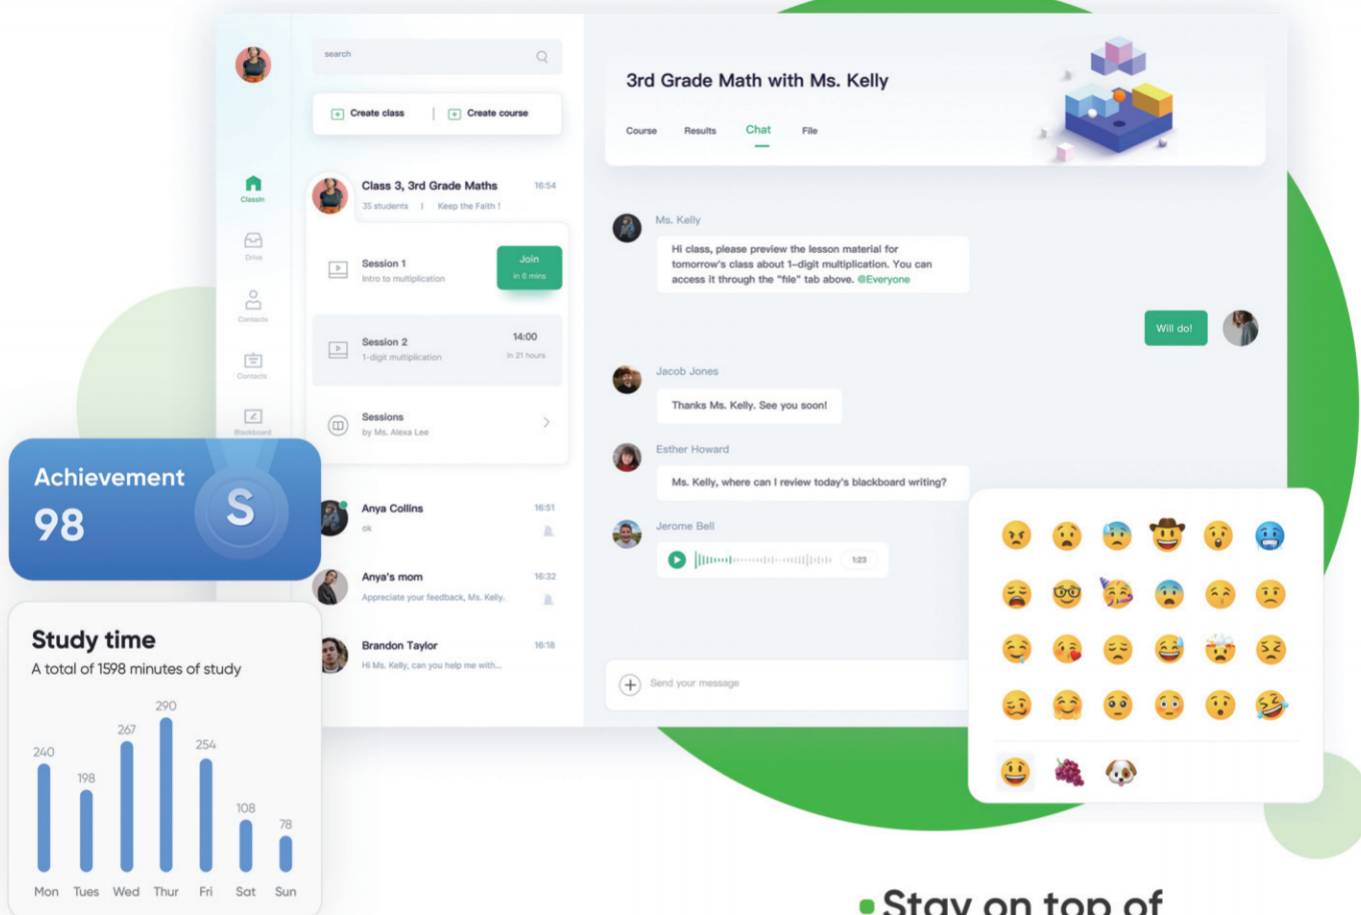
search

Create class | Create course

ClassIn

Drive

Contacts

Contacts

Blackboard

Class 3, 3rd Grade Maths 16:54
35 students | Keep the Faith !

Session 1
Intro to multiplication
Join
in 6 mins

Session 2
1-digit multiplication
14:00
in 21 hours

Sessions
by Ms. Alexa Lee

Anya Collins 16:51
ok

Anya's mom 16:32
Appreciate your feedback, Ms. Kelly.

Brandon Taylor 16:18
Hi Ms. Kelly, can you help me with...

3rd Grade Math with Ms. Kelly

Course Results Chat File

Ms. Kelly
Hi class, please preview the lesson material for tomorrow's class about 1-digit multiplication. You can access it through the "file" tab above. @Everyone

Will do!

Jacob Jones
Thanks Ms. Kelly. See you soon!

Esther Howard
Ms. Kelly, where can I review today's blackboard writing?

Jerome Bell
1:23

Send your message

Achievement
98
S

Study time
A total of 1598 minutes of study

| Mon | Tues | Wed | Thur | Fri | Sat | Sun |
|---|---|---|---|---|---|---|
| 240 | 198 | 267 | 290 | 254 | 108 | 78 |

Stay on top of